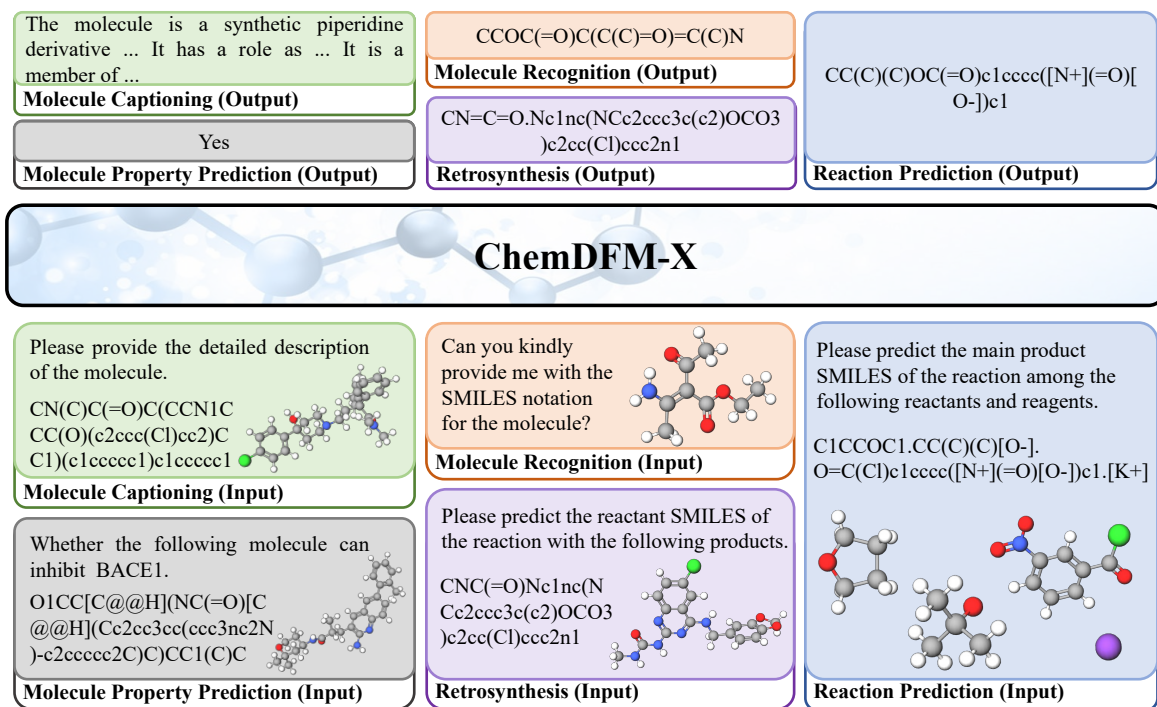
The molecule is a synthetic piperidine derivative ... It has a role as ... It is a member of ...

Molecule Captioning (Output)

Yes

Molecule Property Prediction (Output)

CCOC(=O)C(C(C)=O)=C(C)N

Molecule Recognition (Output)

CN=C=O.Nc1nc(NCc2ccc3c(c2)OCO3)c2cc(Cl)ccc2n1

Retrosynthesis (Output)

CC(C)(C)OC(=O)c1cccc([N+](=O)[O-])c1

Reaction Prediction (Output)

ChemDFM-X

Please provide the detailed description of the molecule.

CN(C)C(=O)C(CCN1CCC(O)(c2ccc(Cl)cc2)CC1)(c1ccccc1)c1ccccc1

Molecule Captioning (Input)

Whether the following molecule can inhibit BACE1.

O1CC[C@@H](NC(=O)[C@@H](Cc2cc3cc(ccc3nc2N)-c2ccccc2C)C)CC1(C)C

Molecule Property Prediction (Input)

Can you kindly provide me with the SMILES notation for the molecule?

Molecule Recognition (Input)

Please predict the reactant SMILES of the reaction with the following products.

CNC(=O)Nc1nc(NCc2ccc3c(c2)OCO3)c2cc(Cl)ccc2n1

Retrosynthesis (Input)

Please predict the main product SMILES of the reaction among the following reactants and reagents.

C1CCOC1.CC(C)(C)[O-].O=C(Cl)c1cccc([N+](=O)[O-])c1.[K+]

Reaction Prediction (Input)